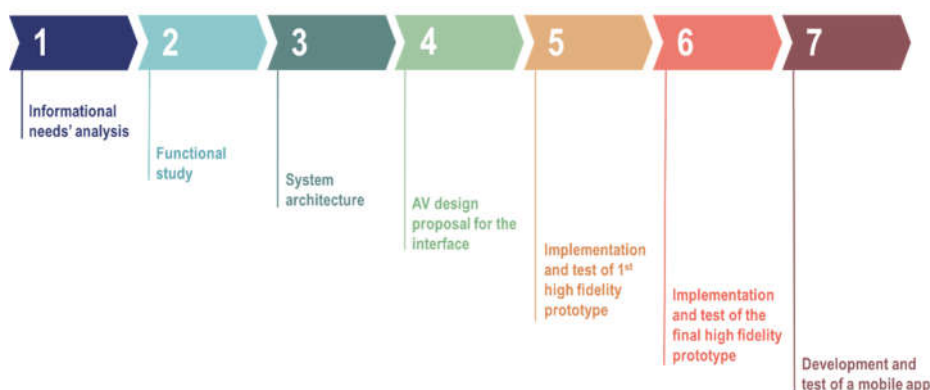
1

Informational needs' analysis

2

Functional study

3

System architecture

4

AV design proposal for the interface

5

Implementation and test of 1$^{st}$ high fidelity prototype

6

Implementation and test of the final high fidelity prototype

7

Development and test of a mobile app